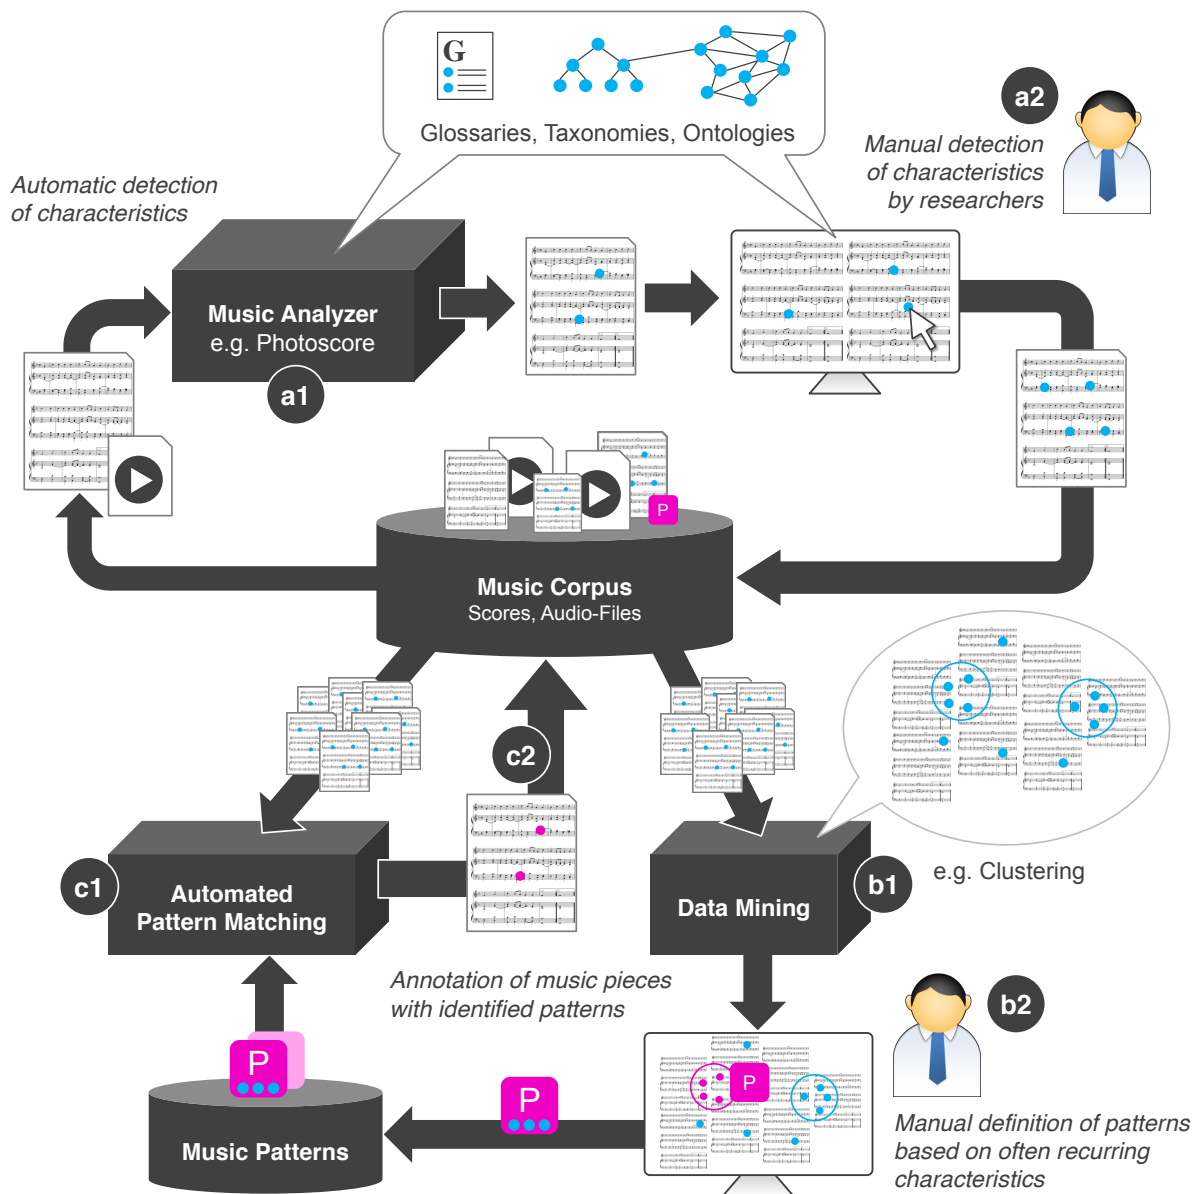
G

Glossaries, Taxonomies, Ontologies

a2

Manual detection of characteristics by researchers

Automatic detection of characteristics

Music Analyzer
e.g. Photoscore

a1

P

Music Corpus
Scores, Audio-Files

c2

c1

Automated Pattern Matching

Data Mining

b1

e.g. Clustering

Annotation of music pieces with identified patterns

b2

P

P

P

Music Patterns

Manual definition of patterns based on often recurring characteristics